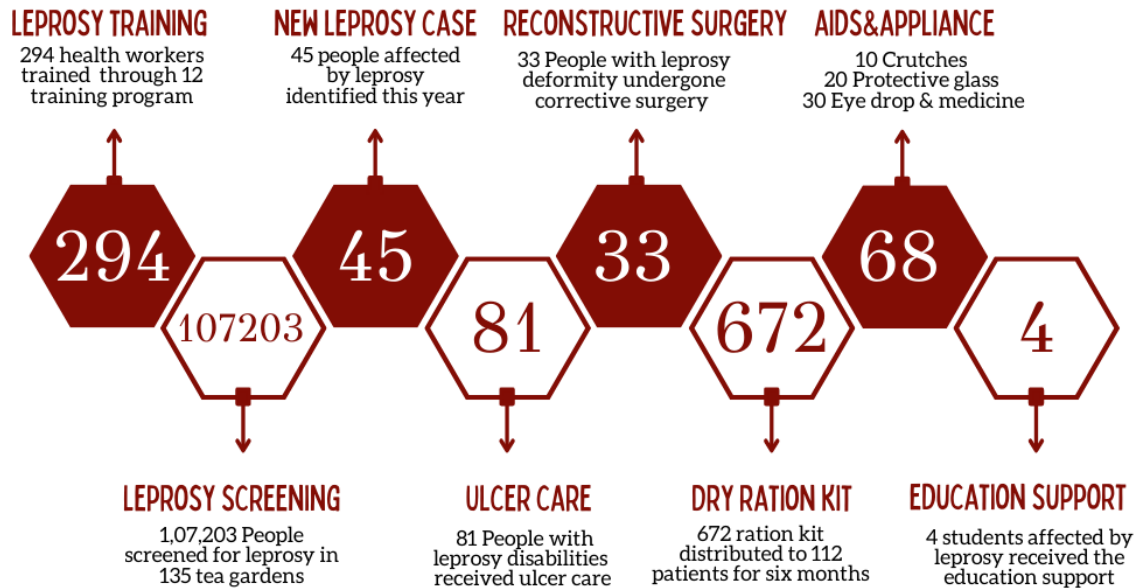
LEPROSY TRAINING
294 health workers trained through 12 training program

NEW LEPROSY CASE
45 people affected by leprosy identified this year

RECONSTRUCTIVE SURGERY
33 People with leprosy deformity undergone corrective surgery

AIDS&APPLIANCE
10 Crutches
20 Protective glass
30 Eye drop & medicine

294

107203

45

81

33

672

68

4

LEPROSY SCREENING
1,07,203 People screened for leprosy in 135 tea gardens

ULCER CARE
81 People with leprosy disabilities received ulcer care

DRY RATION KIT
672 ration kit distributed to 112 patients for six months

EDUCATION SUPPORT
4 students affected by leprosy received the education support